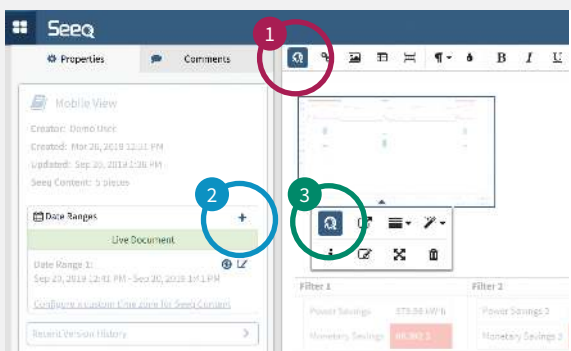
Seeq

Properties

Comments

1

Mobile View

Creator: Demo User

Created: Mar 26, 2018 12:31 PM

Updated: Sep 20, 2018 1:38 PM

Seeq Content: 5 pieces

2

Date Ranges

+

Live Document

Date Range 1:

Sep 20, 2018 12:41 PM - Sep 20, 2018 1:41 PM

Configure a custom time zone for Seeq Content

Recent Version History

3

B I U

Filter 1

Filter 2

Power Savings

373.98 kWh

Power Savings 2

Monetary Savings

49,363.1

Monetary Savings 2